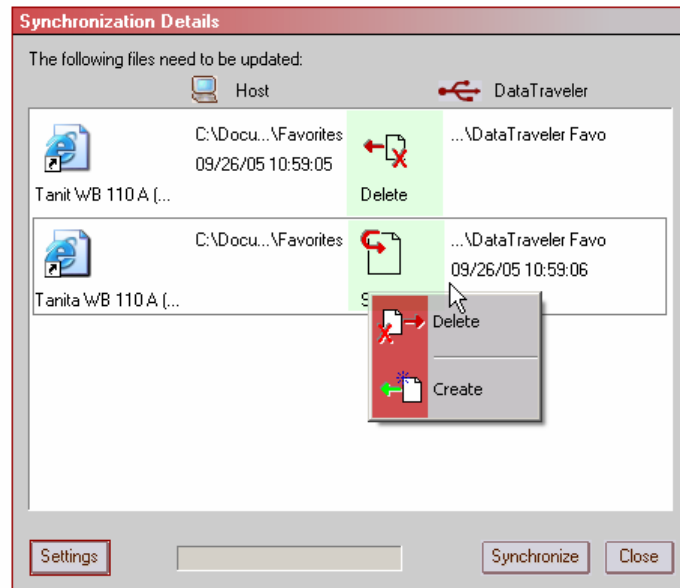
Synchronization Details

The following files need to be updated:

Host

DataTraveler

C:\Docu...\Favorites
09/26/05 10:59:05

Delete

...\DataTraveler Favo

Tanit WB 110 A (...

C:\Docu...\Favorites

...\DataTraveler Favo
09/26/05 10:59:06

Tanita WB 110 A (...

S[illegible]

Delete

Create

Settings

Synchronize

Close